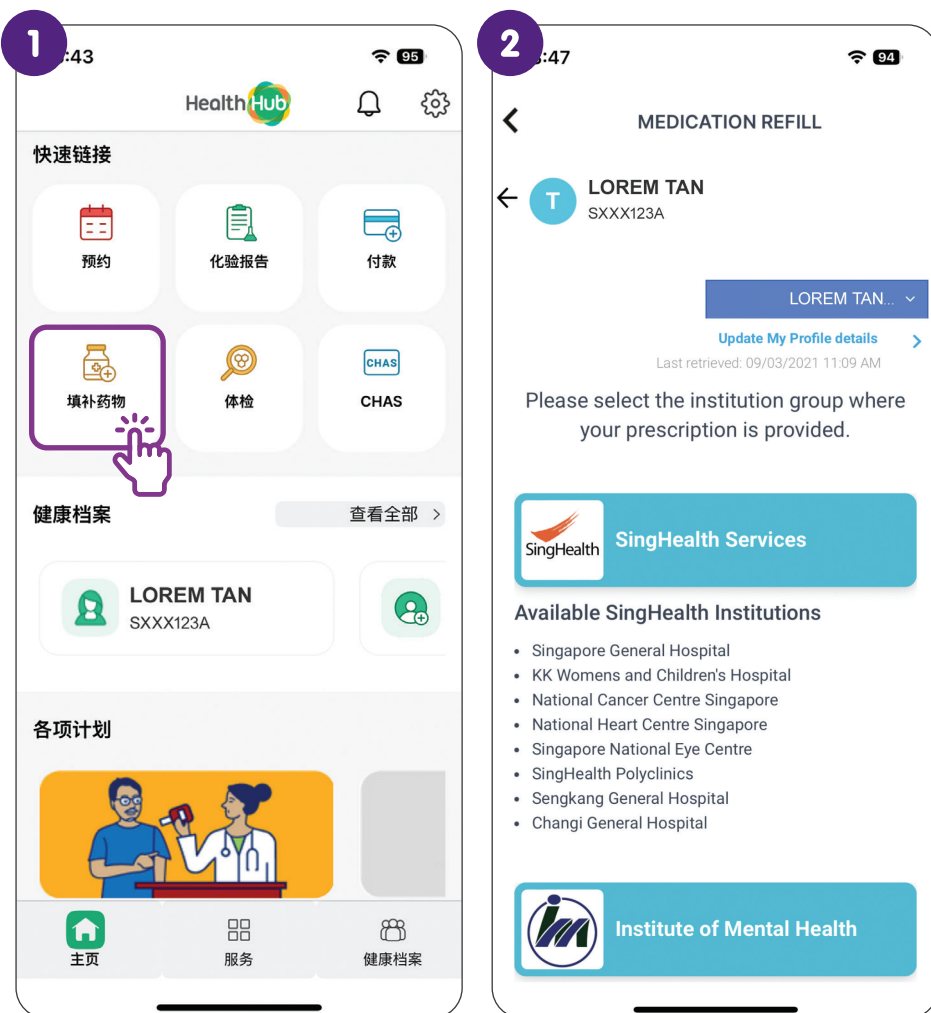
1

:43

95

HealthHub

快速链接

预约

化验报告

付款

填补药物

体检

CHAS

CHAS

健康档案

查看全部 >

LOREM TAN
SXXX123A

各项计划

主页

服务

健康档案

2

:47

94

MEDICATION REFILL

LOREM TAN
SXXX123A

LOREM TAN...

Update My Profile details

Last retrieved: 09/03/2021 11:09 AM

Please select the institution group where your prescription is provided.

SingHealth

SingHealth Services

Available SingHealth Institutions

- Singapore General Hospital
- KK Womens and Children's Hospital
- National Cancer Centre Singapore
- National Heart Centre Singapore
- Singapore National Eye Centre
- SingHealth Polyclinics
- Sengkang General Hospital
- Changi General Hospital

Institute of Mental Health